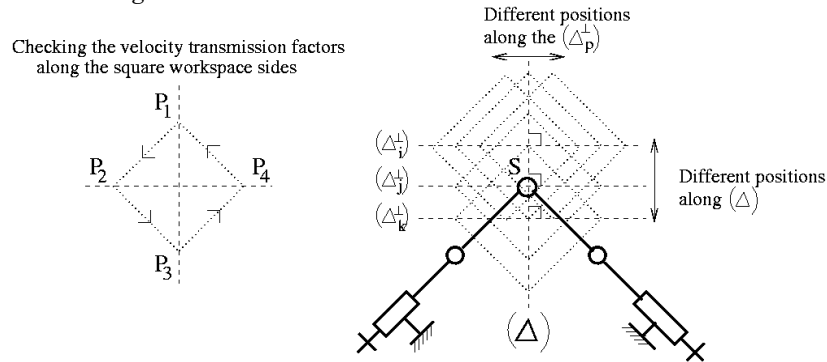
Checking the velocity transmission factors along the square workspace sides

$P_1$

$P_2$

$P_4$

$P_3$

Different positions along the $(\triangle_p^{\perp})$

$(\triangle_i^{\perp})$

$(\triangle_j^{\perp})$

$(\triangle_k^{\perp})$

S

Different positions along $(\triangle)$

$(\triangle)$